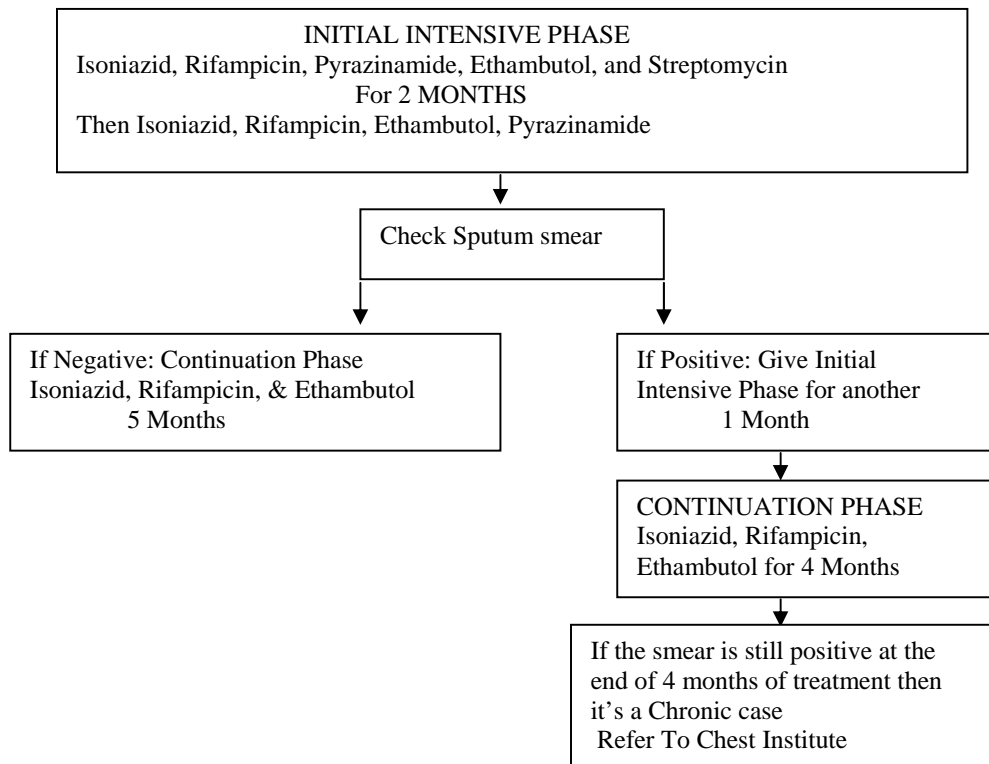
INITIAL INTENSIVE PHASE
Isoniazid, Rifampicin, Pyrazinamide, Ethambutol, and Streptomycin
For 2 MONTHS
Then Isoniazid, Rifampicin, Ethambutol, Pyrazinamide

Check Sputum smear

If Negative: Continuation Phase
Isoniazid, Rifampicin, & Ethambutol
5 Months

If Positive: Give Initial Intensive Phase for another
1 Month

CONTINUATION PHASE
Isoniazid, Rifampicin, Ethambutol for 4 Months

If the smear is still positive at the end of 4 months of treatment then it's a Chronic case
Refer To Chest Institute